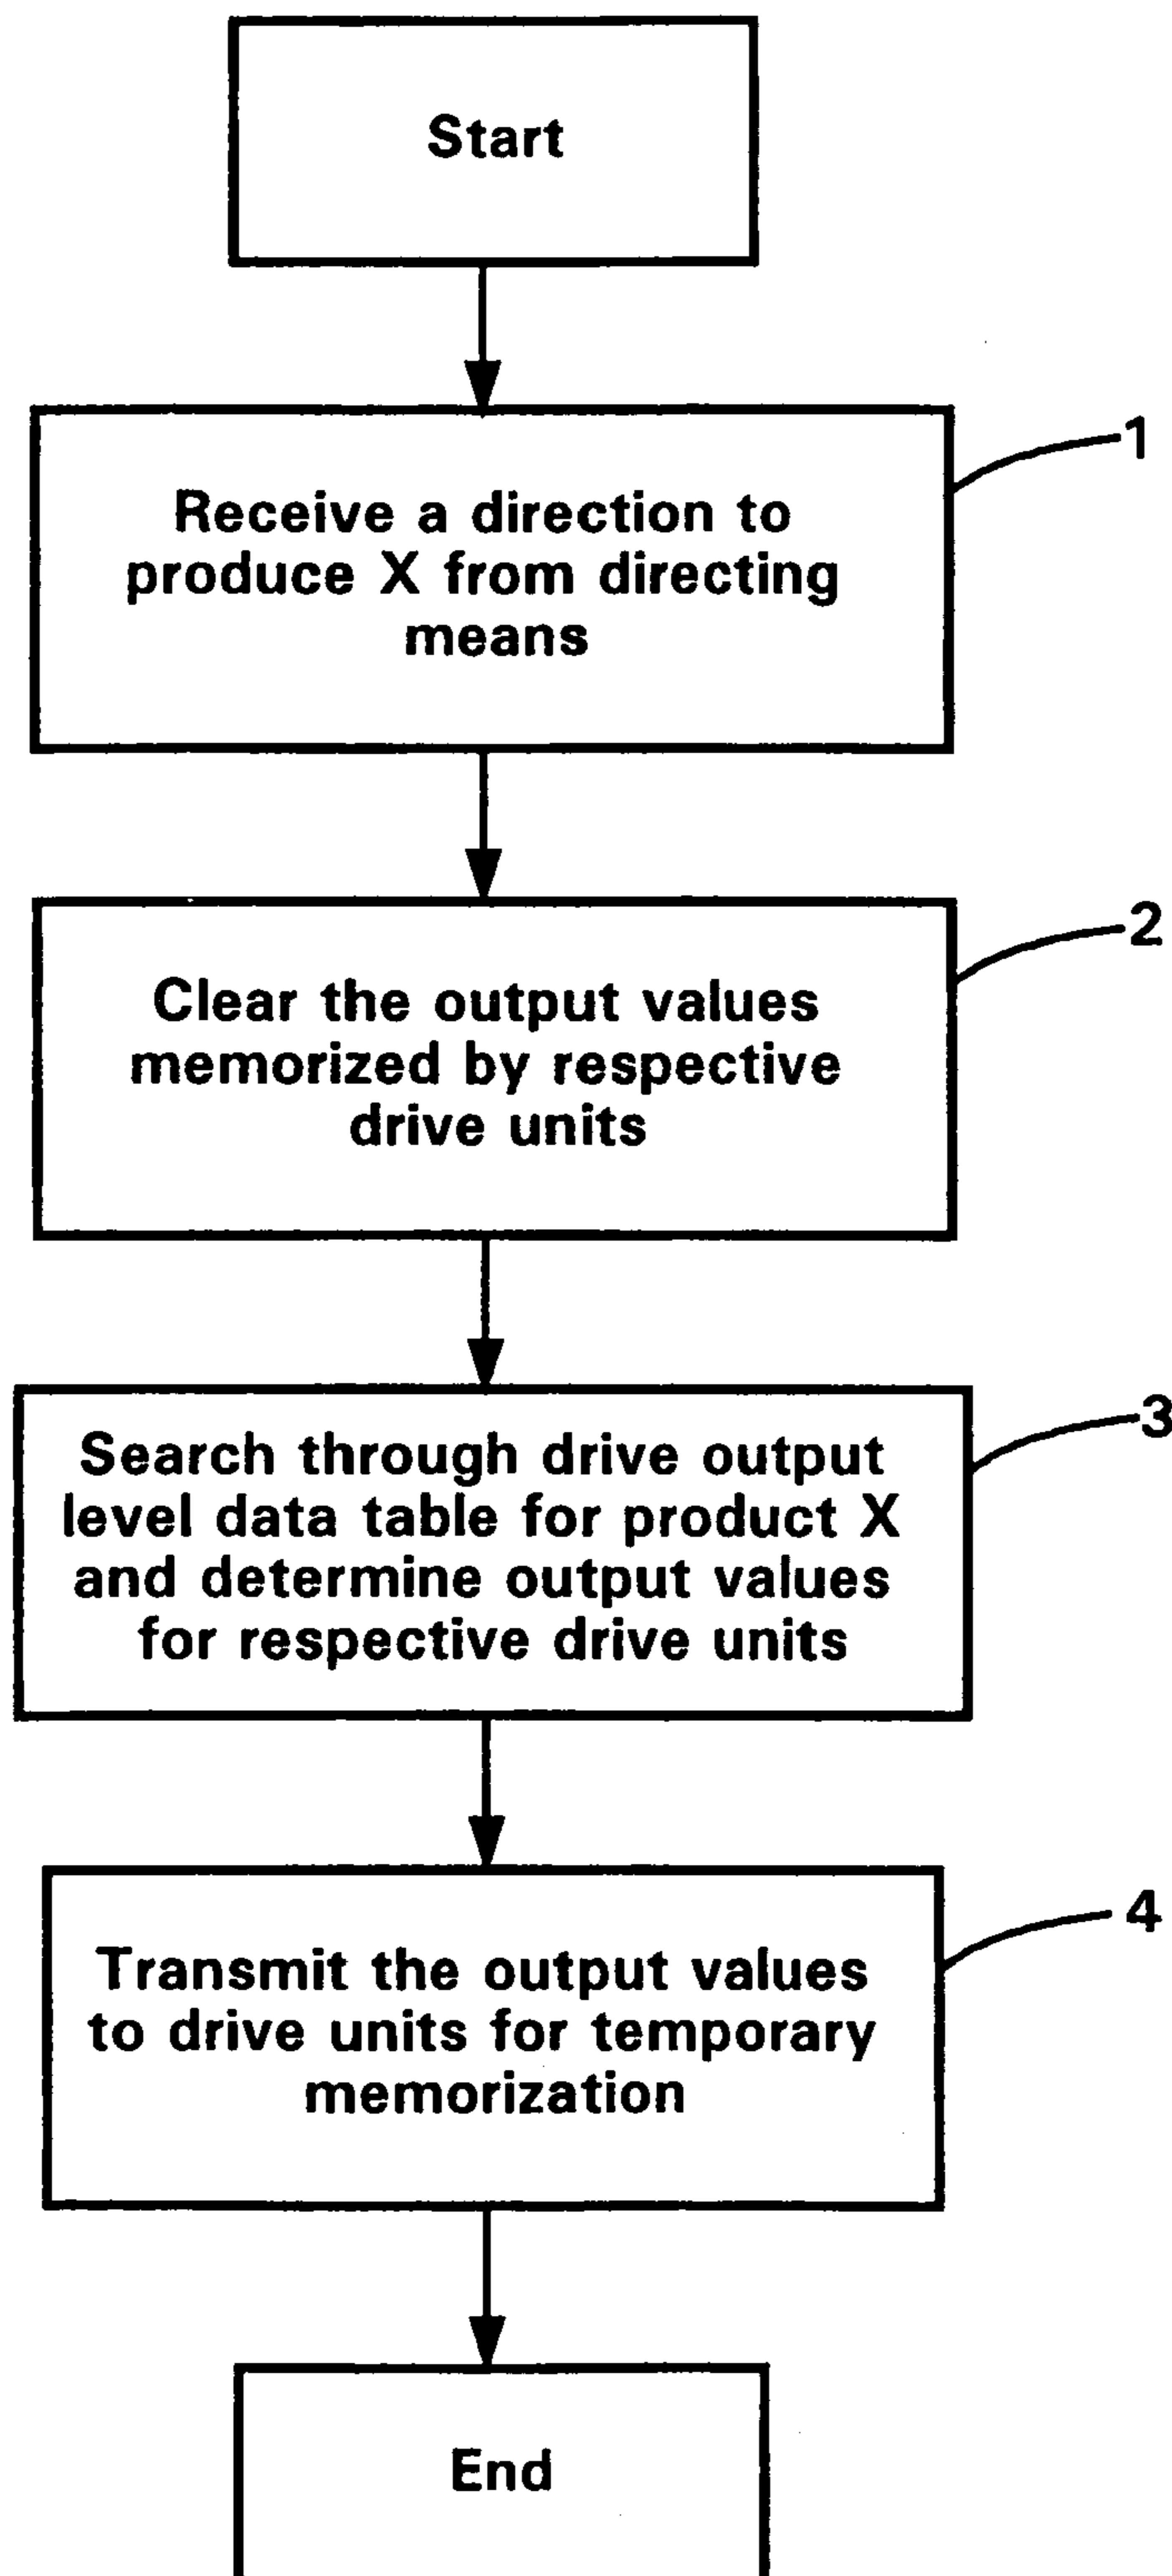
Start

1

Receive a direction to produce X from directing means

2

Clear the output values memorized by respective drive units

3

Search through drive output level data table for product X and determine output values for respective drive units

4

Transmit the output values to drive units for temporary memorization

End